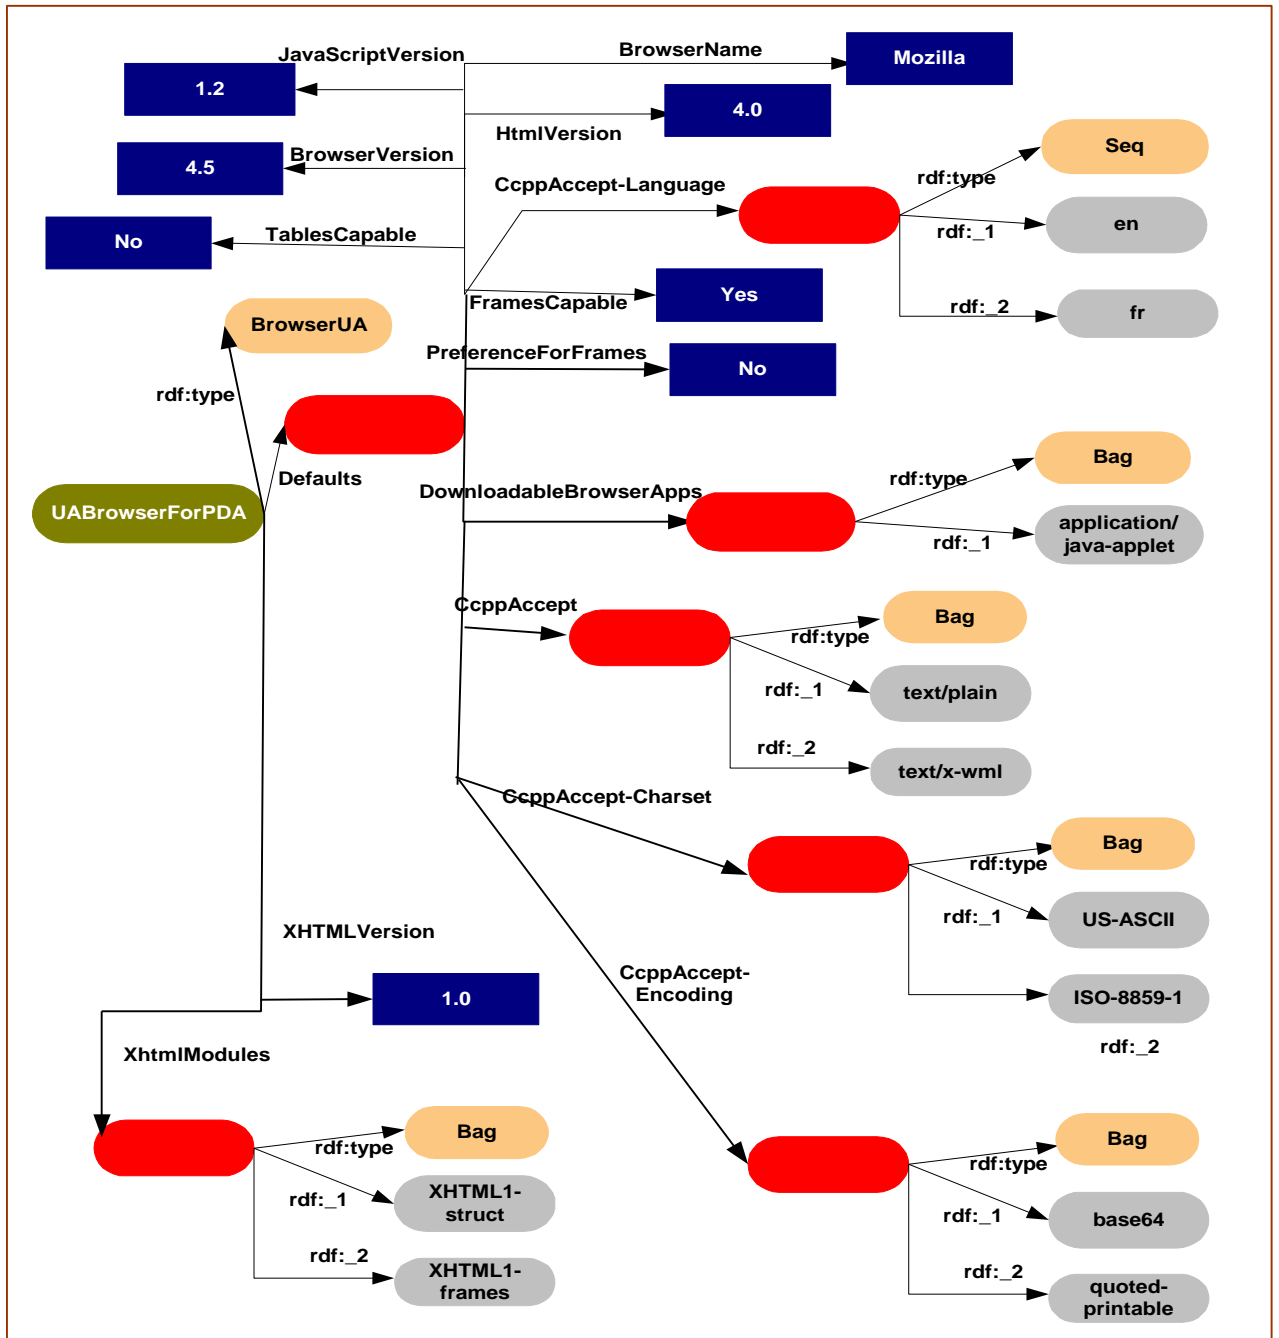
JavaScriptVersion

1.2

BrowserName

Mozilla

4.0

HtmlVersion

4.5

BrowserVersion

CcppAccept-Language

Seq

rdf:type

en

rdf:_1

No

TablesCapable

Yes

FramesCapable

rdf:_2

fr

BrowserUA

PreferenceForFrames

No

rdf:type

Bag

Defaults

rdf:type

DownloadableBrowserApps

UABrowserForPDA

application/
java-applet

rdf:_1

CcppAccept

Bag

rdf:type

rdf:_1

text/plain

rdf:_2

text/x-wml

CcppAccept-Charset

Bag

rdf:type

rdf:_1

US-ASCII

XHTMLVersion

CcppAccept-
Encoding

1.0

ISO-8859-1

rdf:_2

XhtmlModules

Bag

Bag

rdf:type

rdf:type

rdf:_1

XHTML1-
struct

rdf:_1

base64

rdf:_2

rdf:_2

XHTML1-
frames

quoted-
printable